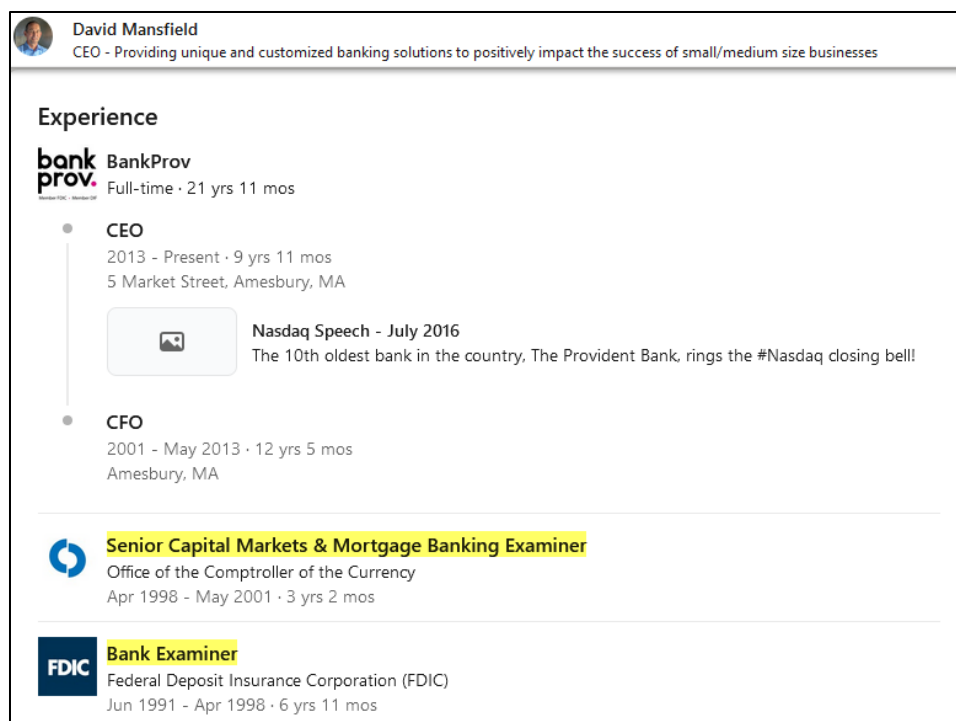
David Mansfield
CEO - Providing unique and customized banking solutions to positively impact the success of small/medium size businesses

Experience

bank prov.
Member FDIC · Member DIF

BankProv
Full-time · 21 yrs 11 mos

CEO
2013 - Present · 9 yrs 11 mos
5 Market Street, Amesbury, MA

Nasdaq Speech - July 2016
The 10th oldest bank in the country, The Provident Bank, rings the #Nasdaq closing bell!

CFO
2001 - May 2013 · 12 yrs 5 mos
Amesbury, MA

Senior Capital Markets & Mortgage Banking Examiner
Office of the Comptroller of the Currency
Apr 1998 - May 2001 · 3 yrs 2 mos

FDIC

Bank Examiner
Federal Deposit Insurance Corporation (FDIC)
Jun 1991 - Apr 1998 · 6 yrs 11 mos